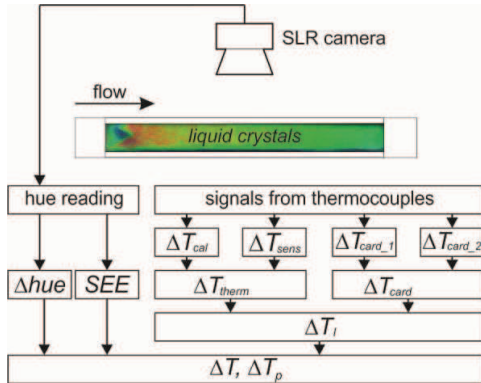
SLR camera

flow

liquid crystals

hue reading

signals from thermocouples

$\Delta T_{cal}$

$\Delta T_{sens}$

$\Delta T_{card\_1}$

$\Delta T_{card\_2}$

$\Delta hue$

$SEE$

$\Delta T_{therm}$

$\Delta T_{card}$

$\Delta T_{l}$

$\Delta T$, $\Delta T_{p}$